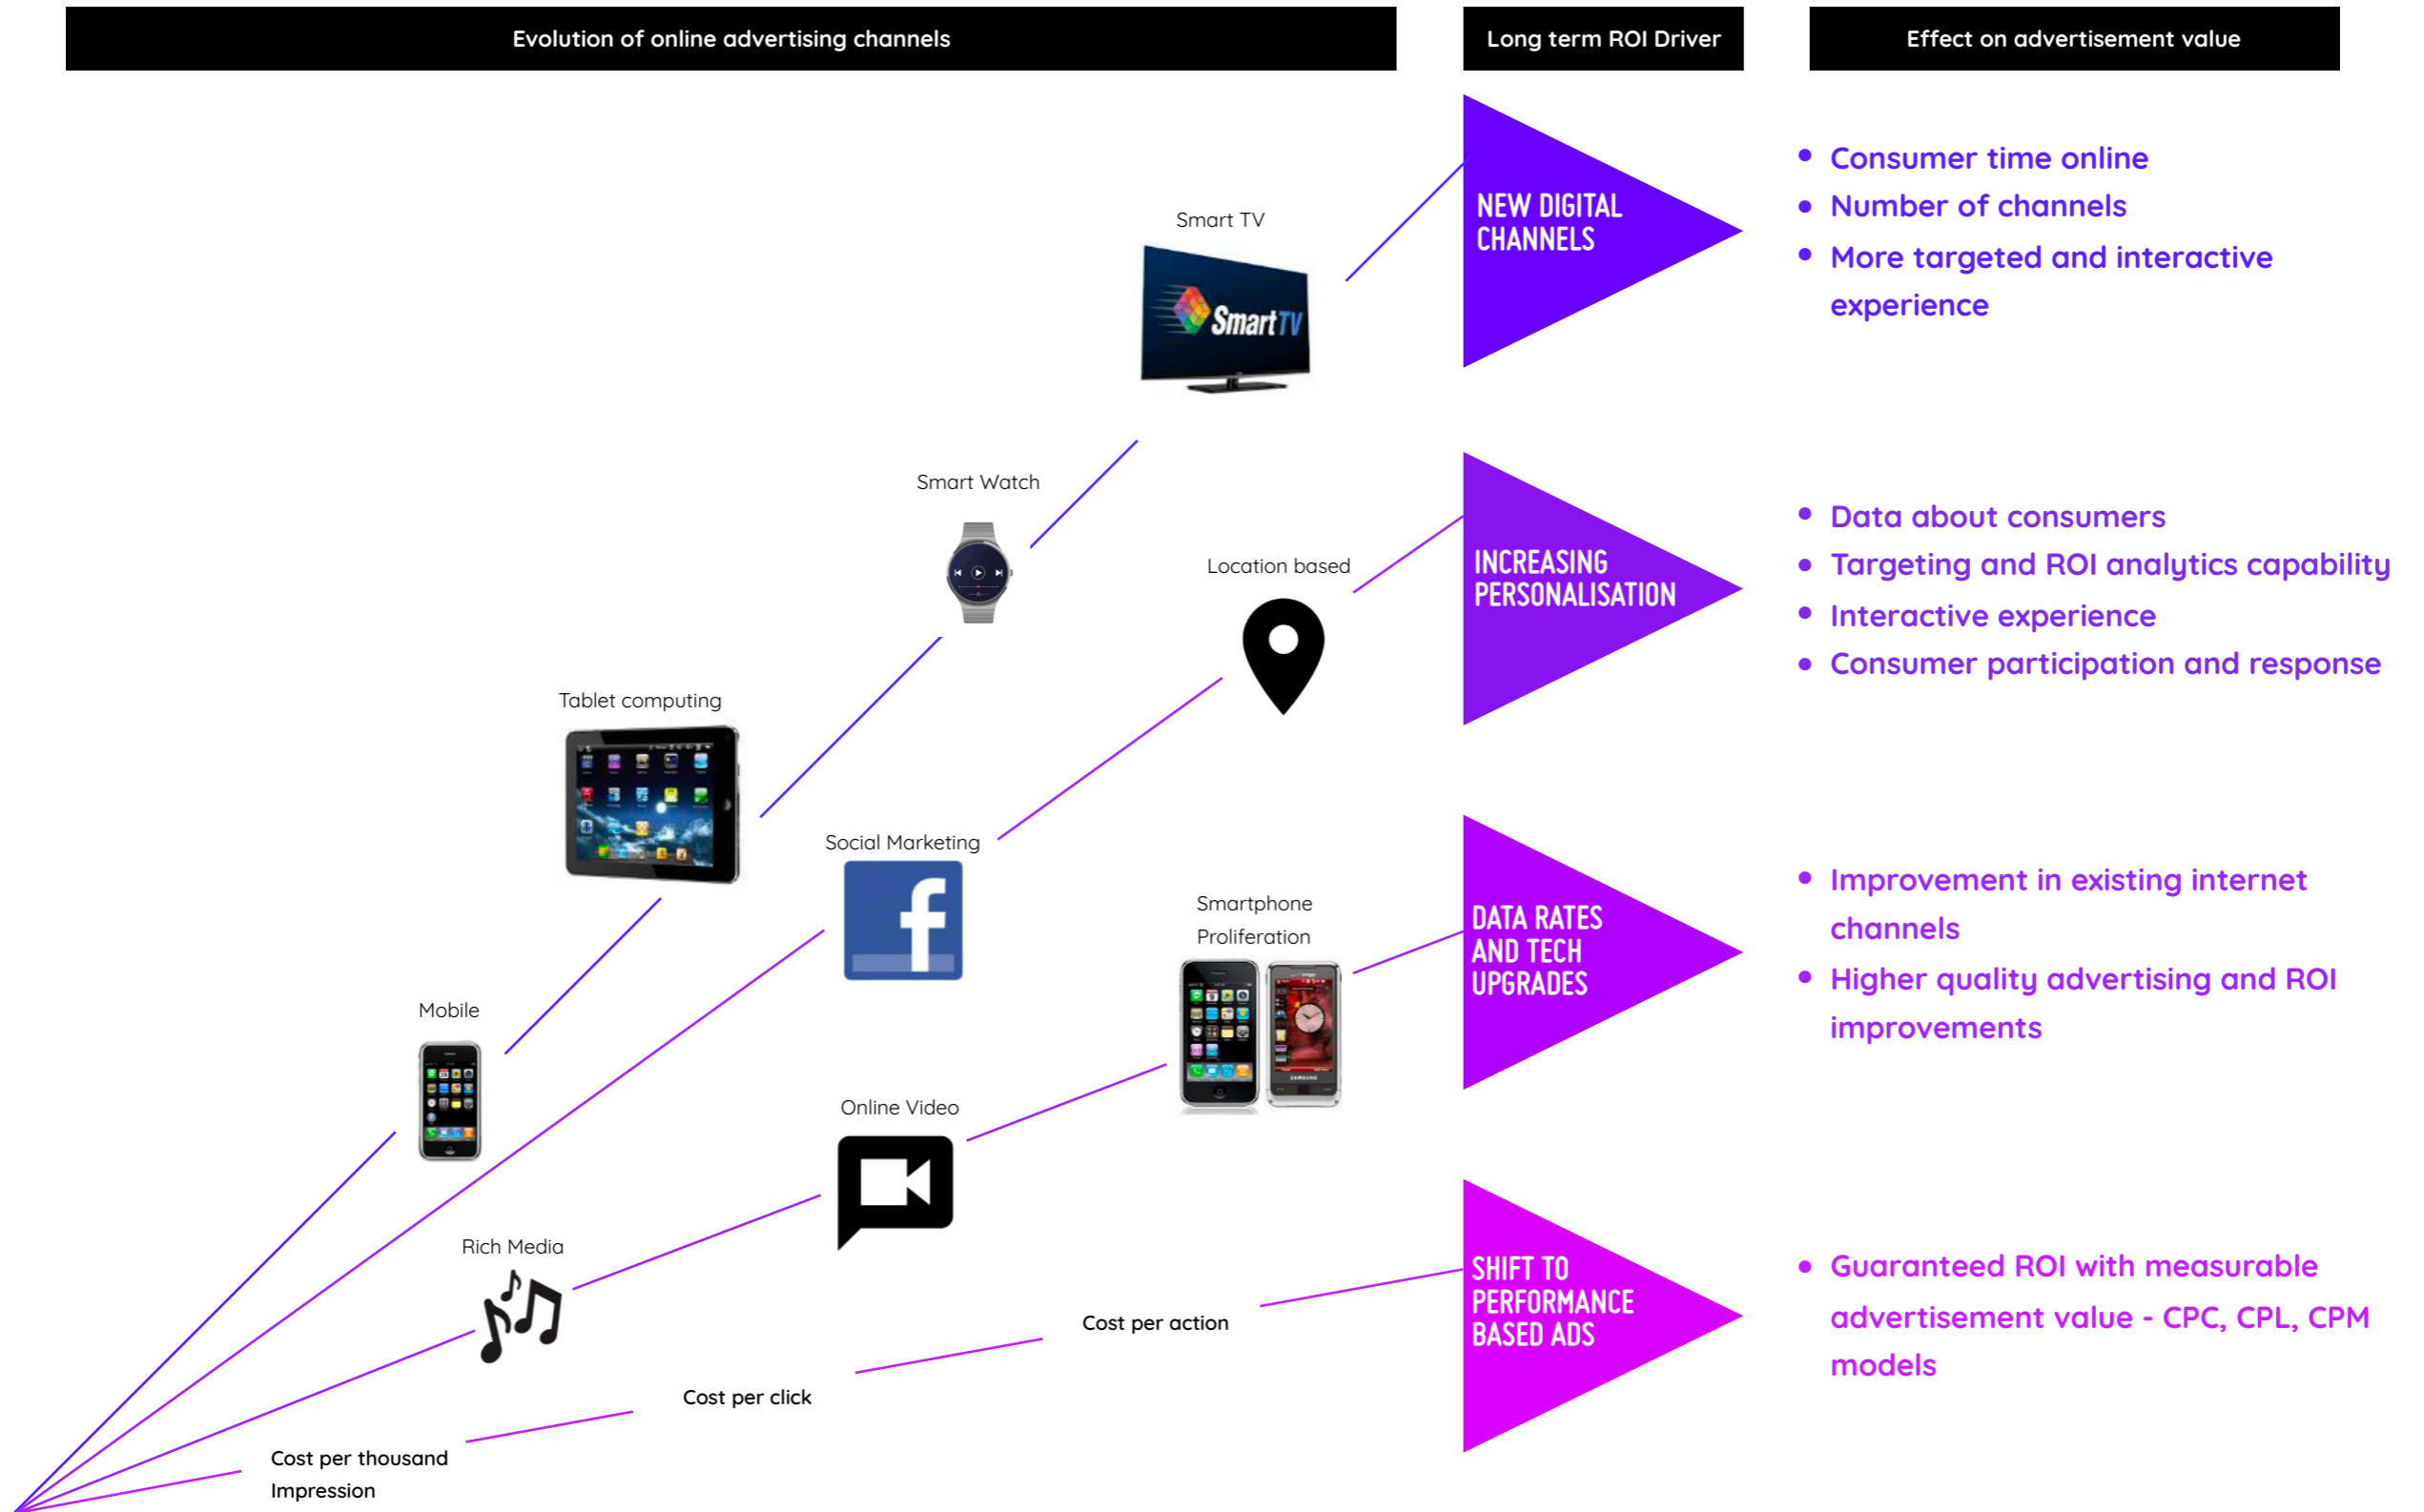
Evolution of online advertising channels

Long term ROI Driver

Effect on advertisement value

Smart TV

SmartTV

NEW DIGITAL CHANNELS

• Consumer time online
• Number of channels
• More targeted and interactive experience

Smart Watch

Location based

INCREASING PERSONALISATION

• Data about consumers
• Targeting and ROI analytics capability
• Interactive experience
• Consumer participation and response

Tablet computing

Social Marketing

Smartphone Proliferation

DATA RATES AND TECH UPGRADES

• Improvement in existing internet channels
• Higher quality advertising and ROI improvements

Mobile

Online Video

Rich Media

Cost per action

SHIFT TO PERFORMANCE BASED ADS

• Guaranteed ROI with measurable advertisement value - CPC, CPL, CPM models

Cost per click

Cost per thousand Impression